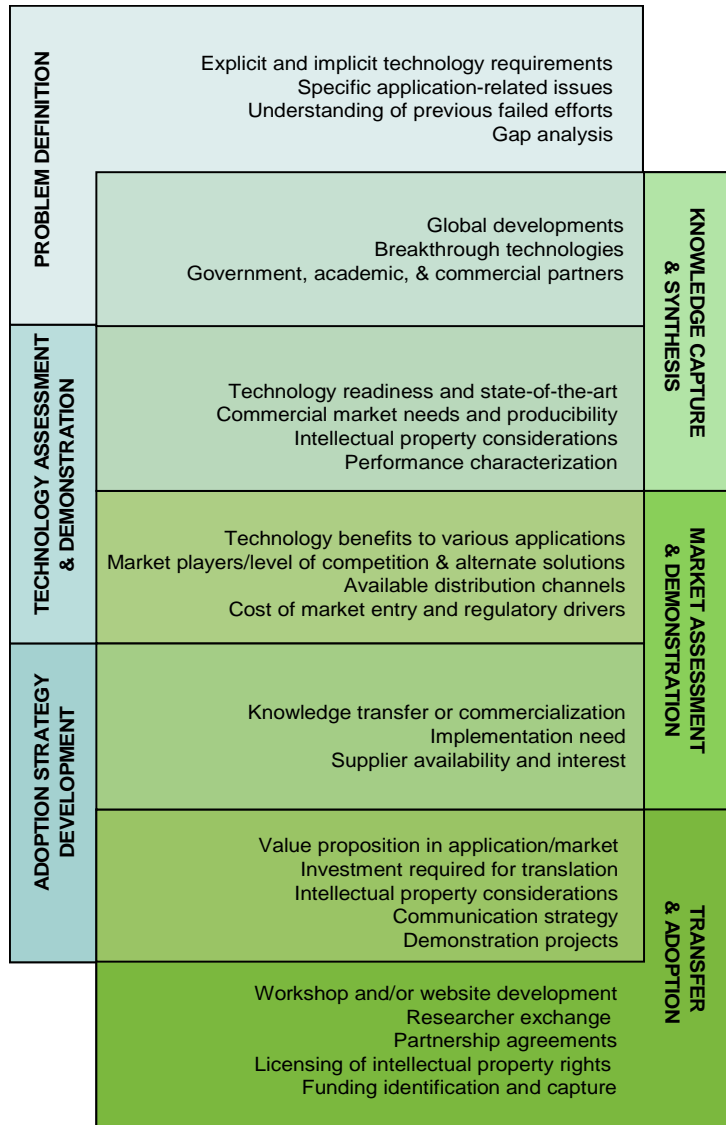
PROBLEM DEFINITION

Explicit and implicit technology requirements
Specific application-related issues
Understanding of previous failed efforts
Gap analysis

KNOWLEDGE CAPTURE & SYNTHESIS

Global developments
Breakthrough technologies
Government, academic, & commercial partners

TECHNOLOGY ASSESSMENT & DEMONSTRATION

Technology readiness and state-of-the-art
Commercial market needs and producibility
Intellectual property considerations
Performance characterization

MARKET ASSESSMENT & DEMONSTRATION

Technology benefits to various applications
Market players/level of competition & alternate solutions
Available distribution channels
Cost of market entry and regulatory drivers

ADOPTION STRATEGY DEVELOPMENT

Knowledge transfer or commercialization
Implementation need
Supplier availability and interest

TRANSFER & ADOPTION

Value proposition in application/market
Investment required for translation
Intellectual property considerations
Communication strategy
Demonstration projects

Workshop and/or website development
Researcher exchange
Partnership agreements
Licensing of intellectual property rights
Funding identification and capture